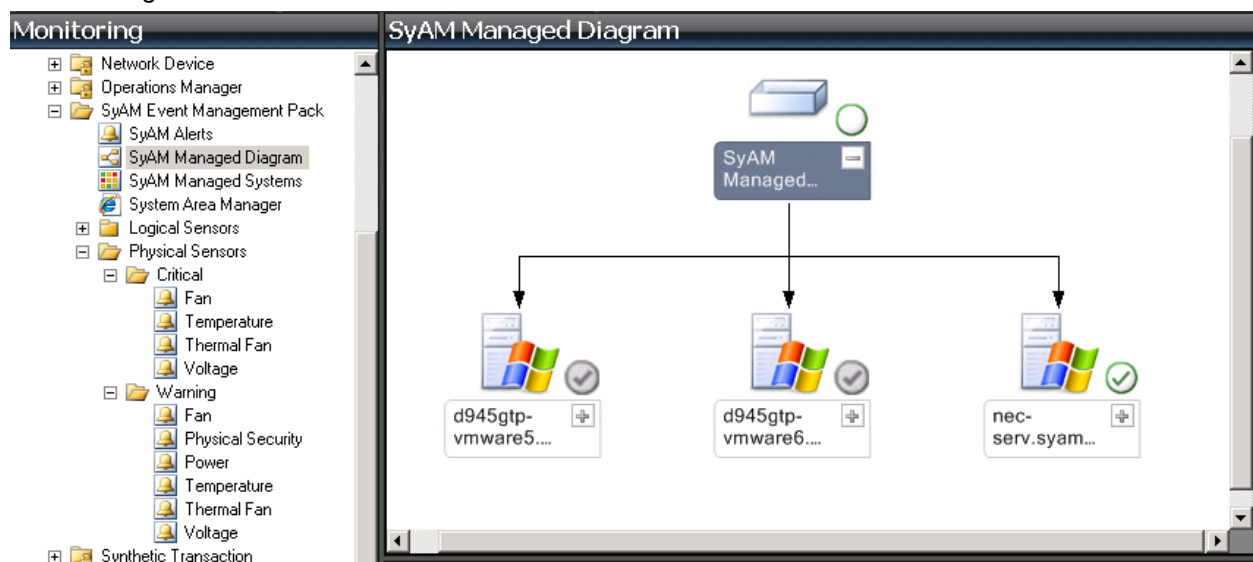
Monitoring

Network Device
Operations Manager
SyAM Event Management Pack
SyAM Alerts
SyAM Managed Diagram
SyAM Managed Systems
System Area Manager
Logical Sensors
Physical Sensors
Critical
Fan
Temperature
Thermal Fan
Voltage
Warning
Fan
Physical Security
Power
Temperature
Thermal Fan
Voltage
Synthetic Transaction

SyAM Managed Diagram

SyAM Managed...

d945gtp-vmware5....

d945gtp-vmware6....

nec-serv.syam...